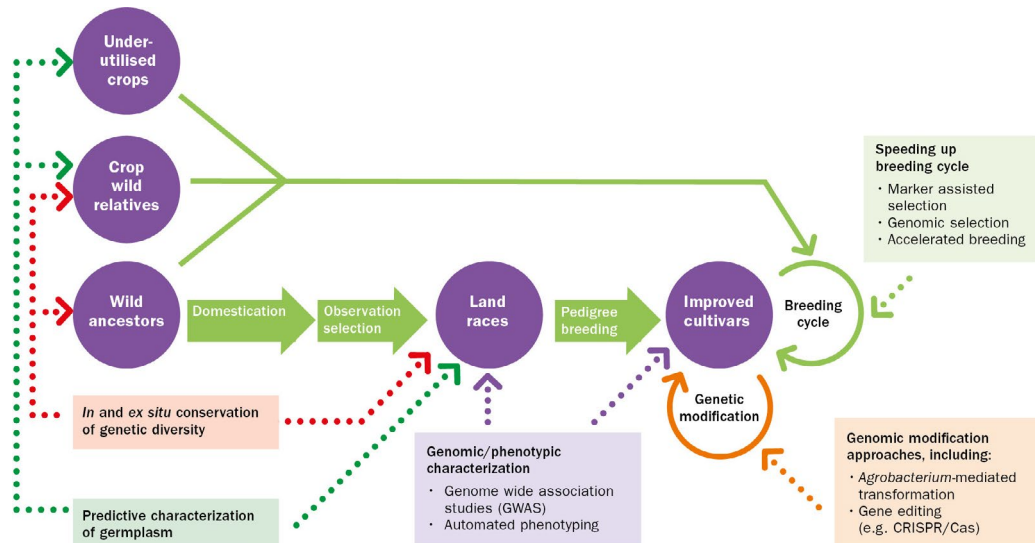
Under-utilised crops

Crop wild relatives

Wild ancestors

Domestication

Observation selection

Land races

Pedigree breeding

Improved cultivars

Breeding cycle

Genetic modification

Speeding up breeding cycle
• Marker assisted selection
• Genomic selection
• Accelerated breeding

*In* and *ex situ* conservation of genetic diversity

Predictive characterization of germplasm

Genomic/phenotypic characterization
• Genome wide association studies (GWAS)
• Automated phenotyping

Genomic modification approaches, including:
• *Agrobacterium*-mediated transformation
• Gene editing (e.g. CRISPR/Cas)